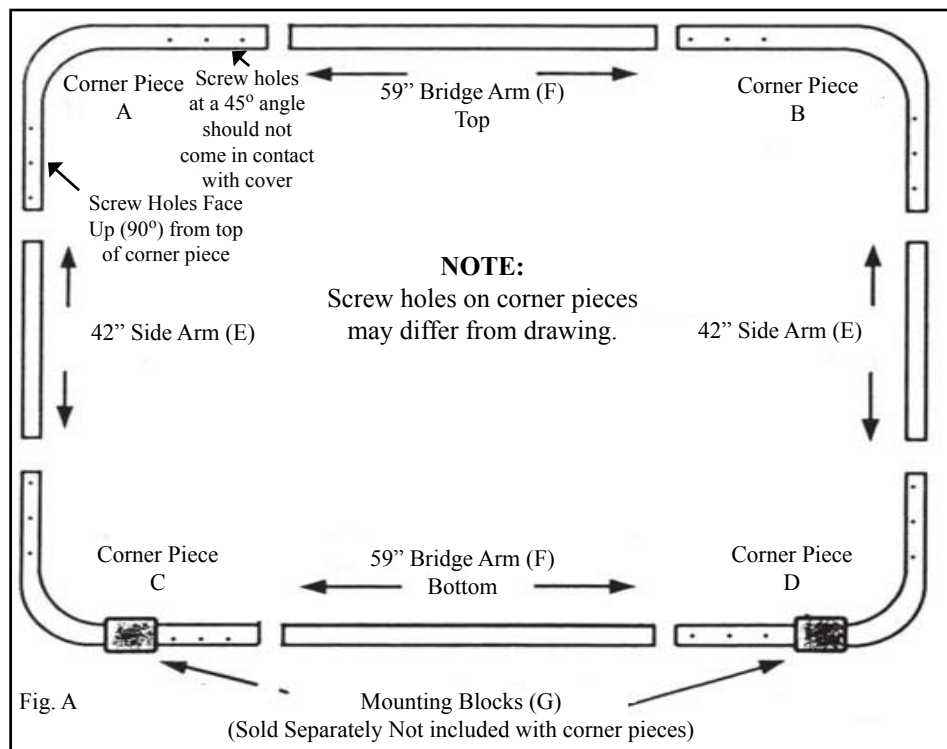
Corner Piece A

Screw holes at a 45$^o$ angle should not come in contact with cover

59” Bridge Arm (F) Top

Corner Piece B

Screw Holes Face Up (90$^o$) from top of corner piece

NOTE:
Screw holes on corner pieces may differ from drawing.

42” Side Arm (E)

42” Side Arm (E)

Corner Piece C

59” Bridge Arm (F) Bottom

Corner Piece D

Fig. A

Mounting Blocks (G)
(Sold Separately Not included with corner pieces)